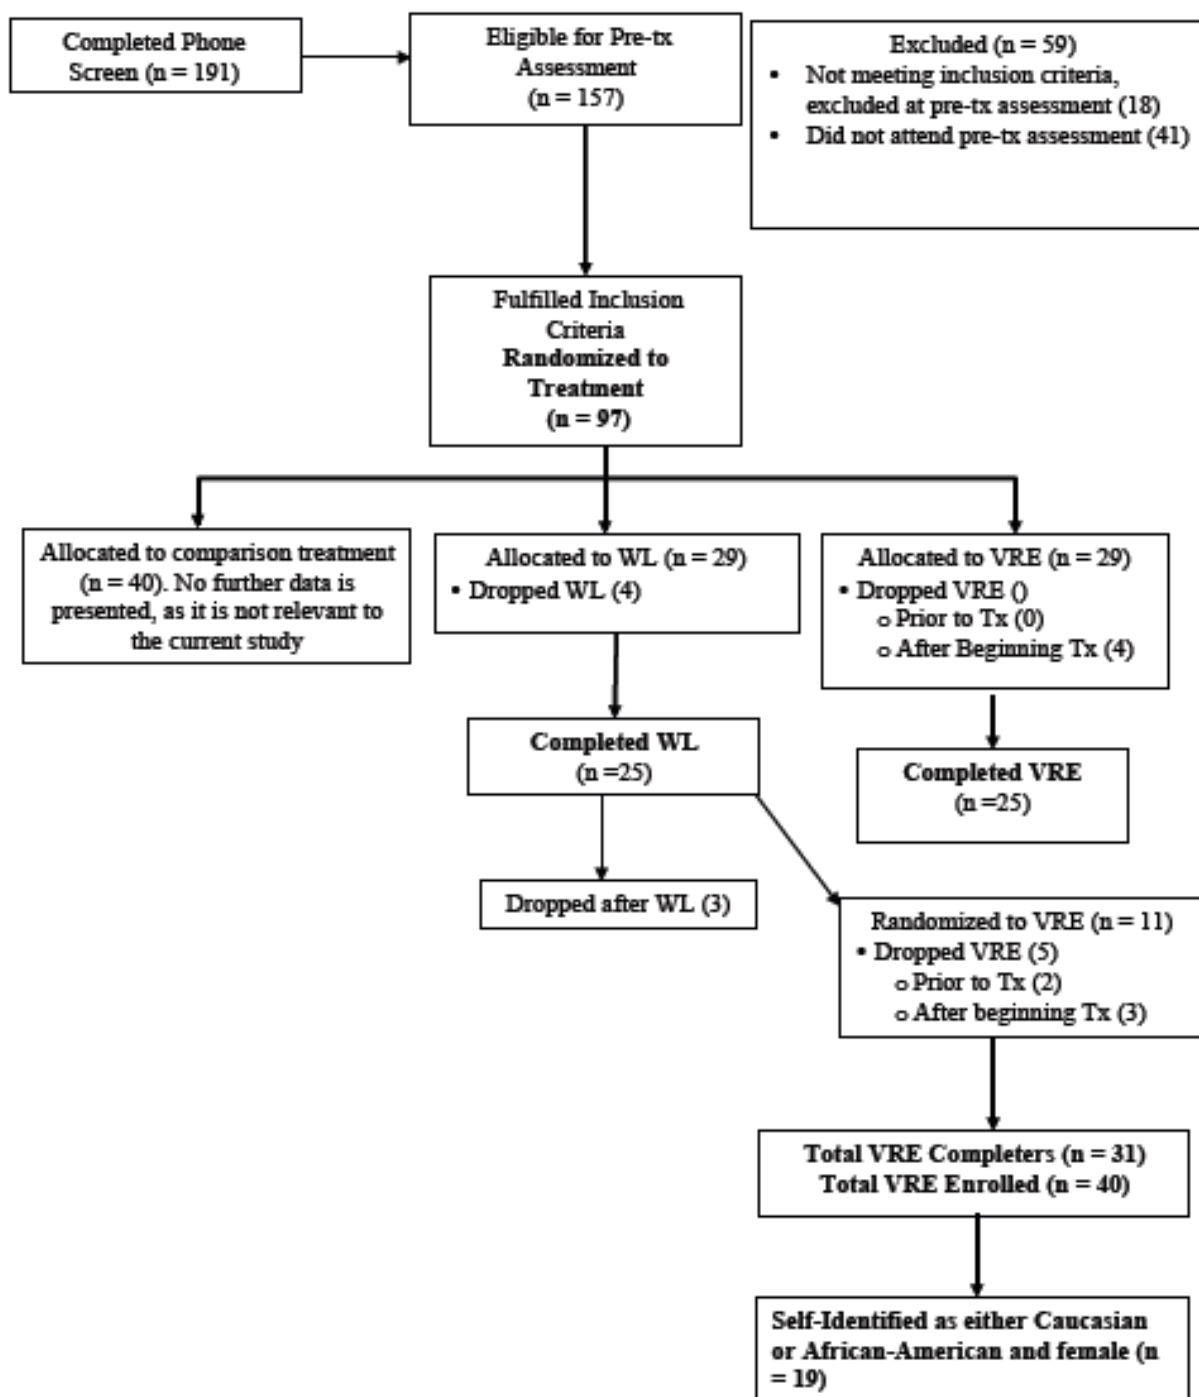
Completed Phone Screen (n = 191)

Eligible for Pre-tx Assessment (n = 157)

Excluded (n = 59)
- Not meeting inclusion criteria, excluded at pre-tx assessment (18)
- Did not attend pre-tx assessment (41)

Fulfilled Inclusion Criteria
**Randomized to Treatment (n = 97)**

Allocated to comparison treatment (n = 40). No further data is presented, as it is not relevant to the current study

Allocated to WL (n = 29)
- Dropped WL (4)

Allocated to VRE (n = 29)
- Dropped VRE ()
  - Prior to Tx (0)
  - After Beginning Tx (4)

**Completed WL**
(n =25)

**Completed VRE**
(n =25)

Dropped after WL (3)

Randomized to VRE (n = 11)
- Dropped VRE (5)
  - Prior to Tx (2)
  - After beginning Tx (3)

**Total VRE Completers (n = 31)**
**Total VRE Enrolled (n = 40)**

**Self-Identified as either Caucasian or African-American and female (n = 19)**